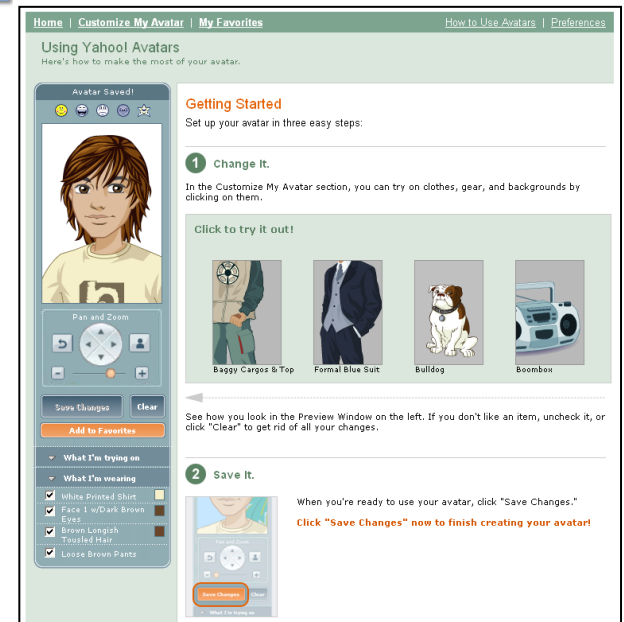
Home | Customize My Avatar | My Favorites

How to Use Avatars | Preferences

Using Yahoo! Avatars
Here's how to make the most of your avatar.

Avatar Saved!

Pan and Zoom

Save Changes
Clear
Add to Favorites

What I'm trying on
What I'm wearing
White Printed Shirt
Face 1 w/Dark Brown Eyes
Brown Longish Tousled Hair
Loose Brown Pants

Getting Started
Set up your avatar in three easy steps:

1 Change It.

In the Customize My Avatar section, you can try on clothes, gear, and backgrounds by clicking on them.

Click to try it out!

Baggy Cargos & Top
Formal Blue Suit
Bulldog
Boombox

See how you look in the Preview Window on the left. If you don't like an item, uncheck it, or click "Clear" to get rid of all your changes.

2 Save It.

Pan and Zoom
Save Changes
Clear
What I'm trying on

When you're ready to use your avatar, click "Save Changes."

Click "Save Changes" now to finish creating your avatar!